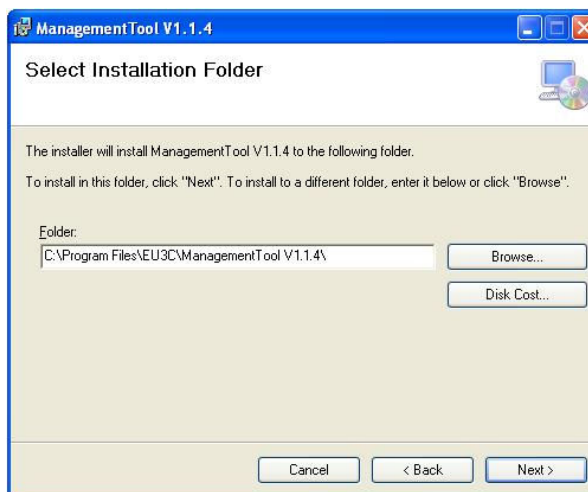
ManagementTool V1.1.4

Select Installation Folder

The installer will install ManagementTool V1.1.4 to the following folder.

To install in this folder, click "Next". To install to a different folder, enter it below or click "Browse".

Folder:
C:\Program Files\EU3C\ManagementTool V1.1.4\

Browse...

Disk Cost...

Cancel
< Back
Next >